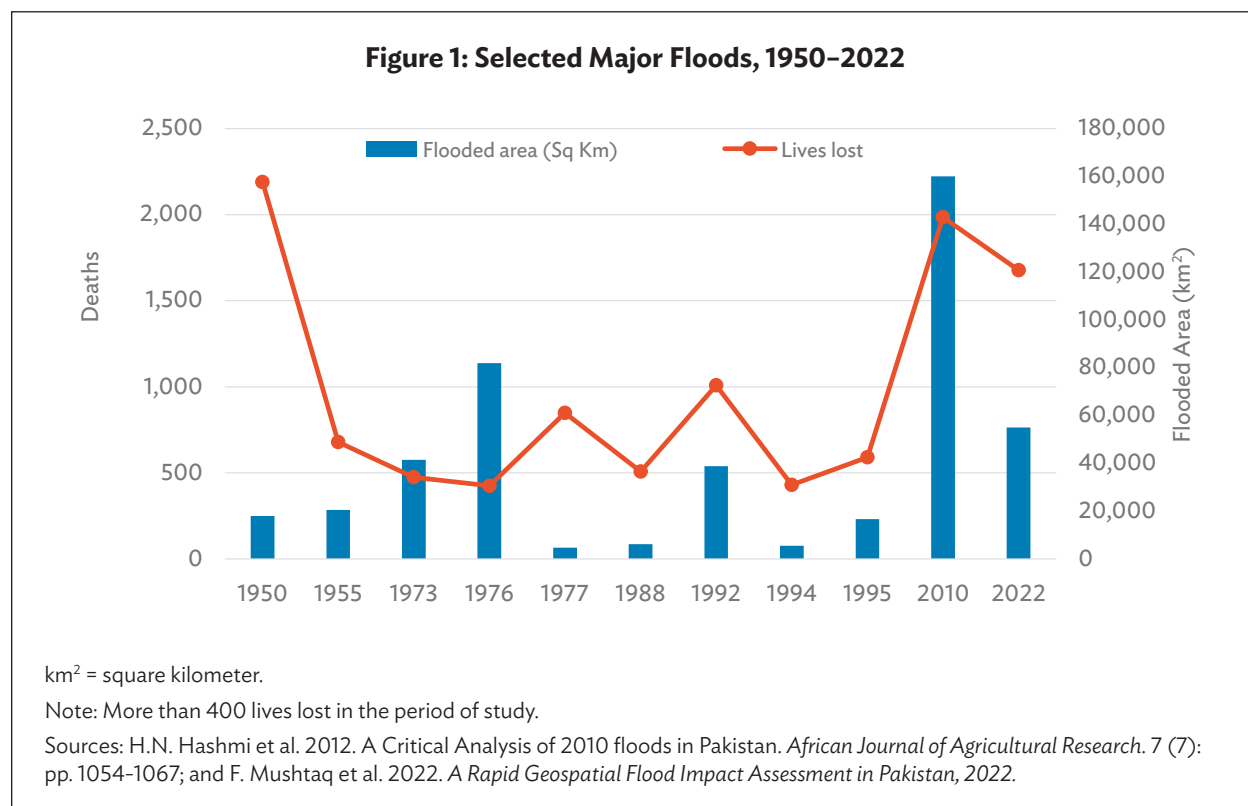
Figure 1: Selected Major Floods, 1950–2022

Flooded area (Sq Km)
Lives lost

Deaths
2,500
2,000
1,500
1,000
500
0

Flooded Area (km$^2$)
180,000
160,000
140,000
120,000
100,000
80,000
60,000
40,000
20,000
0

1950 1955 1973 1976 1977 1988 1992 1994 1995 2010 2022

km$^2$ = square kilometer.

Note: More than 400 lives lost in the period of study.

Sources: H.N. Hashmi et al. 2012. A Critical Analysis of 2010 floods in Pakistan. African Journal of Agricultural Research. 7 (7): pp. 1054–1067; and F. Mushtaq et al. 2022. A Rapid Geospatial Flood Impact Assessment in Pakistan, 2022.